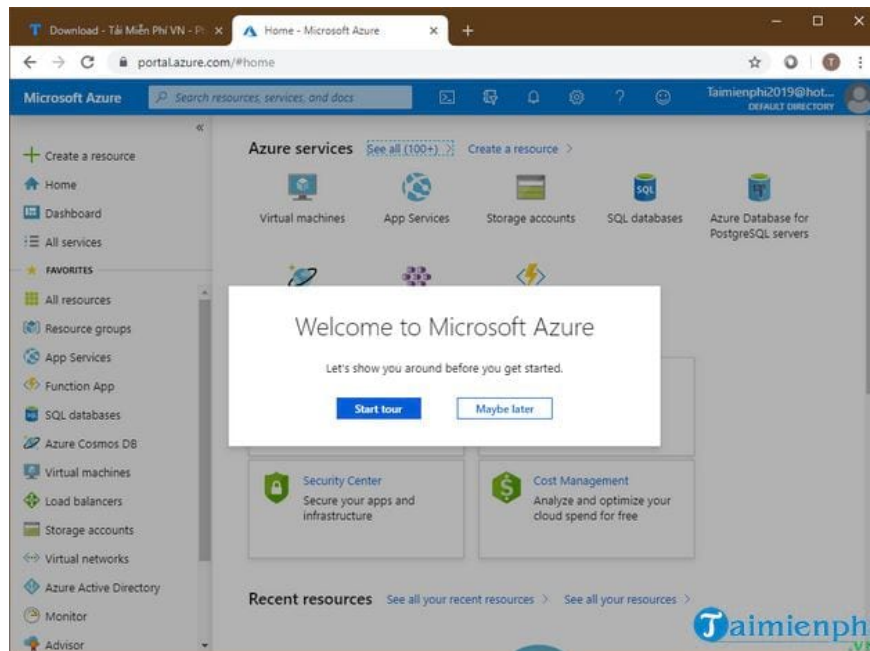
Download - Tải Miễn Phí VN - Pi ×
Home - Microsoft Azure ×
+

portal.azure.com/#home

Microsoft Azure
Search resources, services, and docs
Taimienphi2019@hot...
DEFAULT DIRECTORY

«
+ Create a resource
Home
Dashboard
All services
FAVORITES
All resources
Resource groups
App Services
Function App
SQL databases
Azure Cosmos DB
Virtual machines
Load balancers
Storage accounts
Virtual networks
Azure Active Directory
Monitor
Advisor

Azure services See all (100+) > Create a resource >

Virtual machines
App Services
Storage accounts
SQL databases
Azure Database for PostgreSQL servers

Welcome to Microsoft Azure

Let's show you around before you get started.

Start tour
Maybe later

Security Center
Secure your apps and infrastructure

Cost Management
Analyze and optimize your cloud spend for free

Recent resources See all your recent resources > See all your resources >

Taimienphi